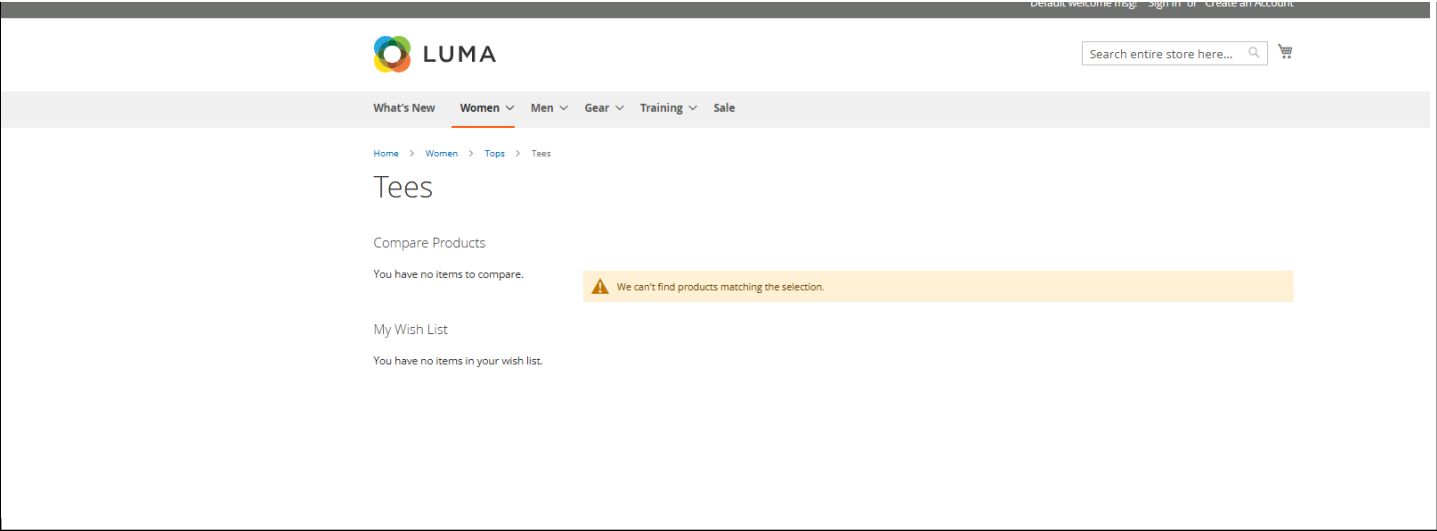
Default welcome msg! Sign In or Create an Account

LUMA

Search entire store here...

What's New Women Men Gear Training Sale

Home > Women > Tops > Tees

Tees

Compare Products

You have no items to compare.

We can't find products matching the selection.

My Wish List

You have no items in your wish list.